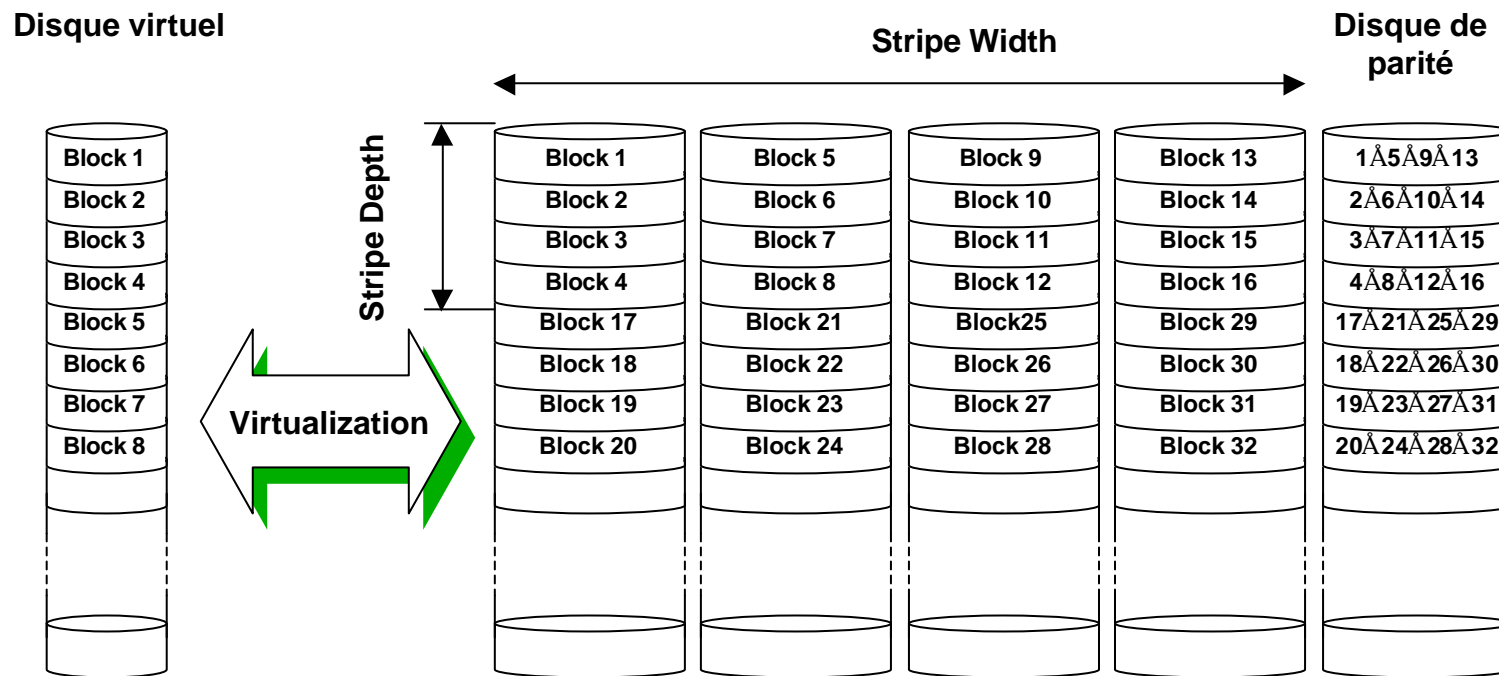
Disque virtuel

Stripe Width

Disque de parité

Stripe Depth

Block 1
Block 2
Block 3
Block 4
Block 5
Block 6
Block 7
Block 8

Virtualization

Block 1
Block 2
Block 3
Block 4
Block 17
Block 18
Block 19
Block 20

Block 5
Block 6
Block 7
Block 8
Block 21
Block 22
Block 23
Block 24

Block 9
Block 10
Block 11
Block 12
Block25
Block 26
Block 27
Block 28

Block 13
Block 14
Block 15
Block 16
Block 29
Block 30
Block 31
Block 32

1Å5Å9Å13
2Å6Å10Å14
3Å7Å11Å15
4Å8Å12Å16
17Å21Å25Å29
18Å22Å26Å30
19Å23Å27Å31
20Å24Å28Å32